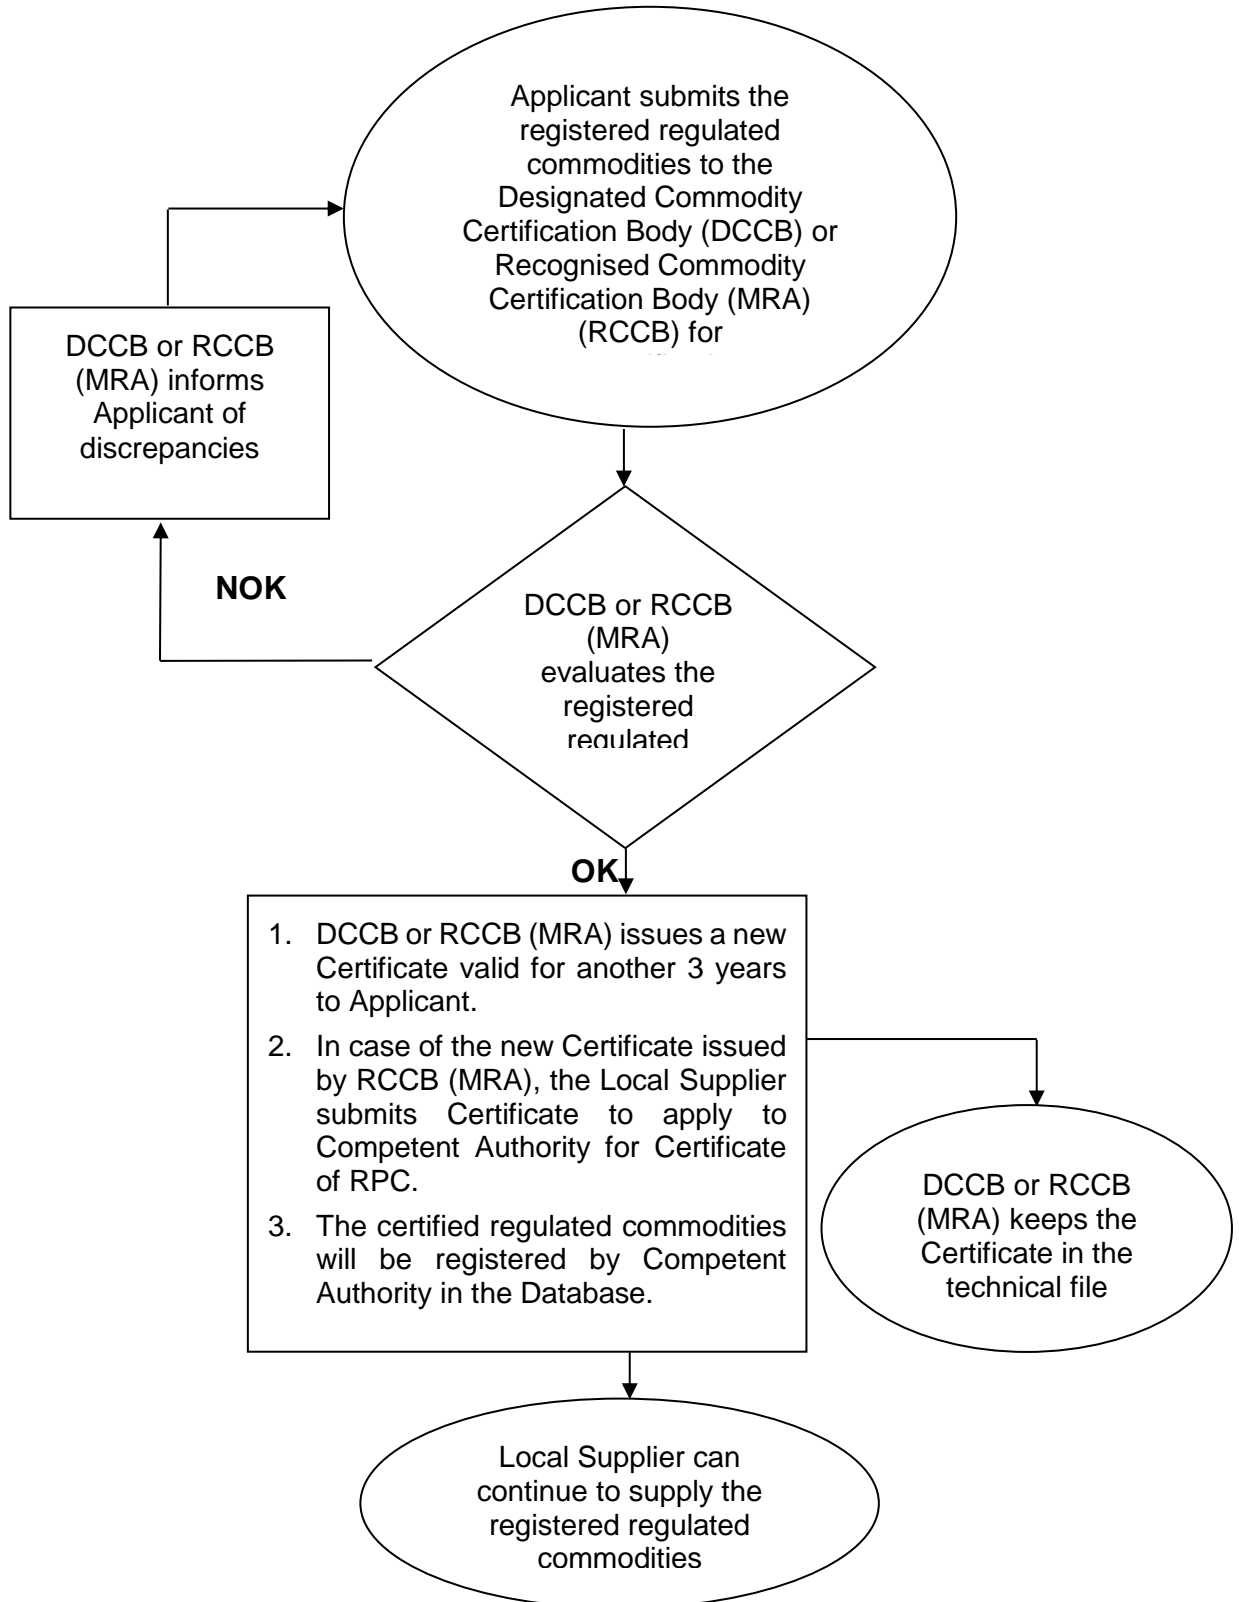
Applicant submits the registered regulated commodities to the Designated Commodity Certification Body (DCCB) or Recognised Commodity Certification Body (MRA) (RCCB) for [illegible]

DCCB or RCCB (MRA) informs Applicant of discrepancies

NOK

DCCB or RCCB (MRA) evaluates the registered regulated

OK

1. DCCB or RCCB (MRA) issues a new Certificate valid for another 3 years to Applicant.
2. In case of the new Certificate issued by RCCB (MRA), the Local Supplier submits Certificate to apply to Competent Authority for Certificate of RPC.
3. The certified regulated commodities will be registered by Competent Authority in the Database.

DCCB or RCCB (MRA) keeps the Certificate in the technical file

Local Supplier can continue to supply the registered regulated commodities